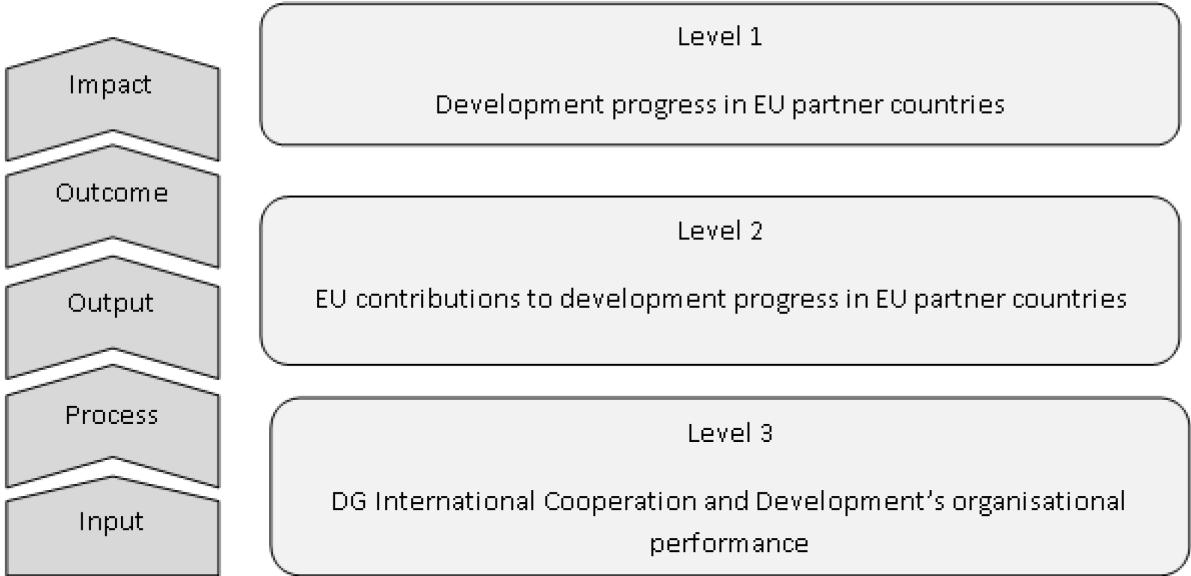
Impact

Outcome

Output

Process

Input

Level 1

Development progress in EU partner countries

Level 2

EU contributions to development progress in EU partner countries

Level 3

DG International Cooperation and Development’s organisational performance